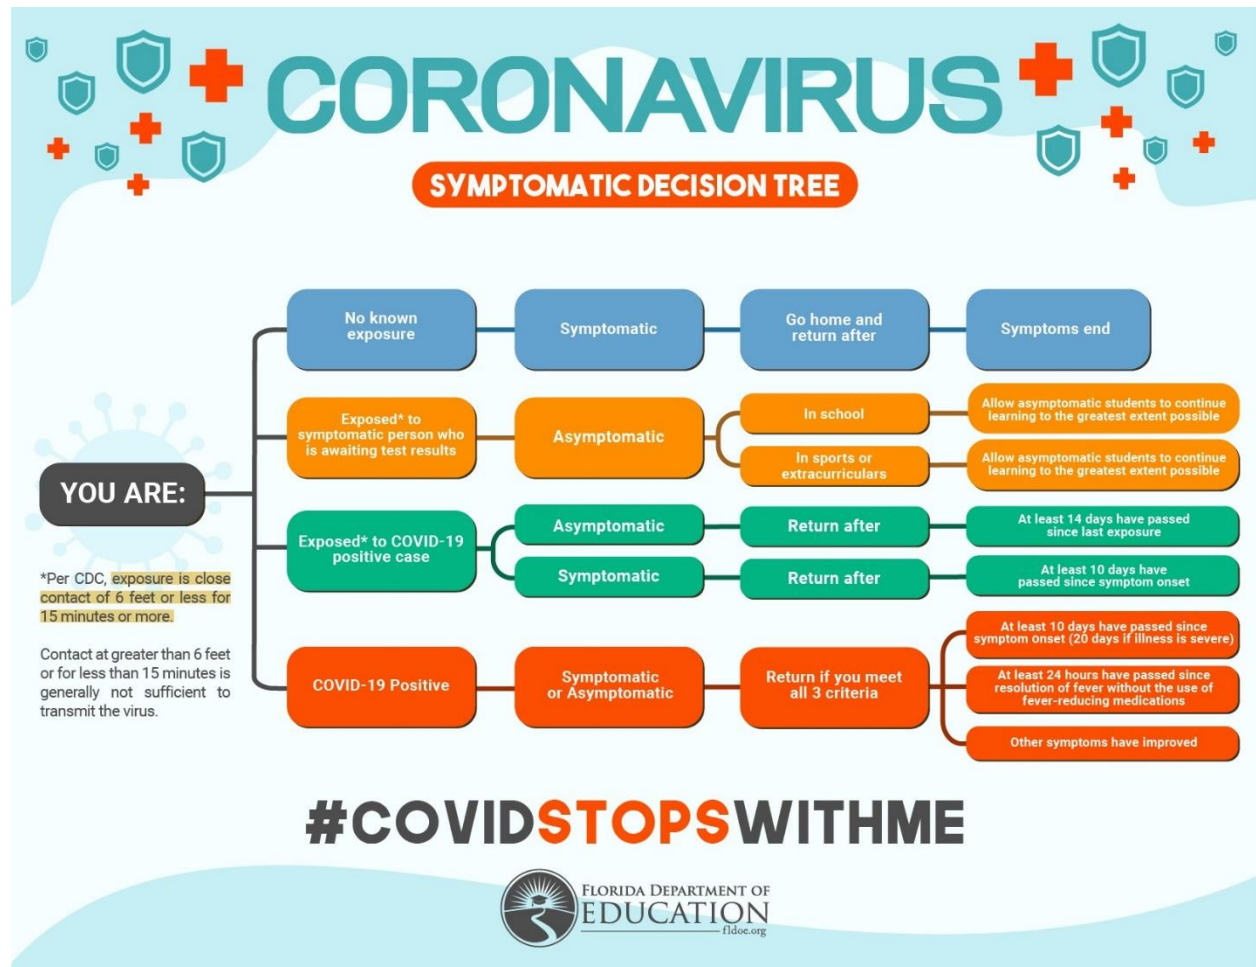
CORONAVIRUS

SYMPTOMATIC DECISION TREE

YOU ARE:

*Per CDC, exposure is close contact of 6 feet or less for 15 minutes or more.

Contact at greater than 6 feet or for less than 15 minutes is generally not sufficient to transmit the virus.

No known exposure

Symptomatic

Go home and return after

Symptoms end

Exposed* to symptomatic person who is awaiting test results

Asymptomatic

In school

Allow asymptomatic students to continue learning to the greatest extent possible

In sports or extracurriculars

Allow asymptomatic students to continue learning to the greatest extent possible

Exposed* to COVID-19 positive case

Asymptomatic

Return after

At least 14 days have passed since last exposure

Symptomatic

Return after

At least 10 days have passed since symptom onset

COVID-19 Positive

Symptomatic or Asymptomatic

Return if you meet all 3 criteria

At least 10 days have passed since symptom onset (20 days if illness is severe)

At least 24 hours have passed since resolution of fever without the use of fever-reducing medications

Other symptoms have improved

#COVIDSTOPSWITHME

FLORIDA DEPARTMENT OF EDUCATION
fldoe.org